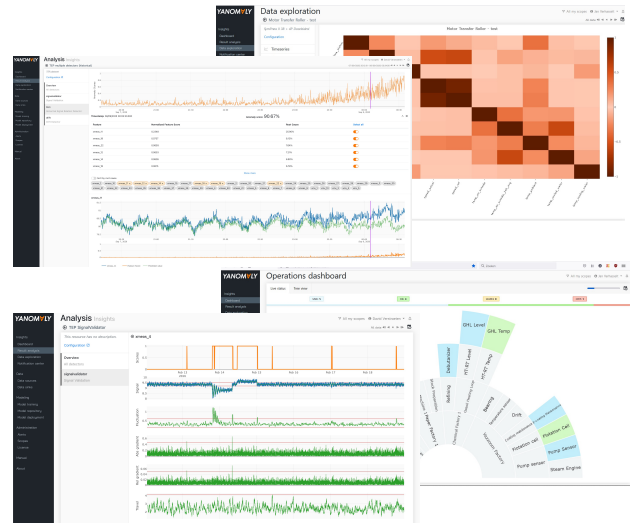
YANOMALY

Data exploration

Motor Transfer Roller - test

Configuration

Timeseries

Motor Transfer Roller - test

Analysis Insights

Threshold

Overview

Configuration

Feature

Signal

Operations dashboard

YANOMALY

Analysis Insights

TGP SignalValidator

sensor_3

This resource has no description

Configuration

Overview

Signal

Anomaly

Prediction

Feb 13

Feb 14

Feb 15

Feb 16

Feb 17

Feb 18

GHL Level

GHL Temp

Deflation

HT-87 Temp

Drift

Rotation Cell

Pump Sensor

Steam Engine

Pump damper

Rotation cell

Sensor Ready 1

Bearing